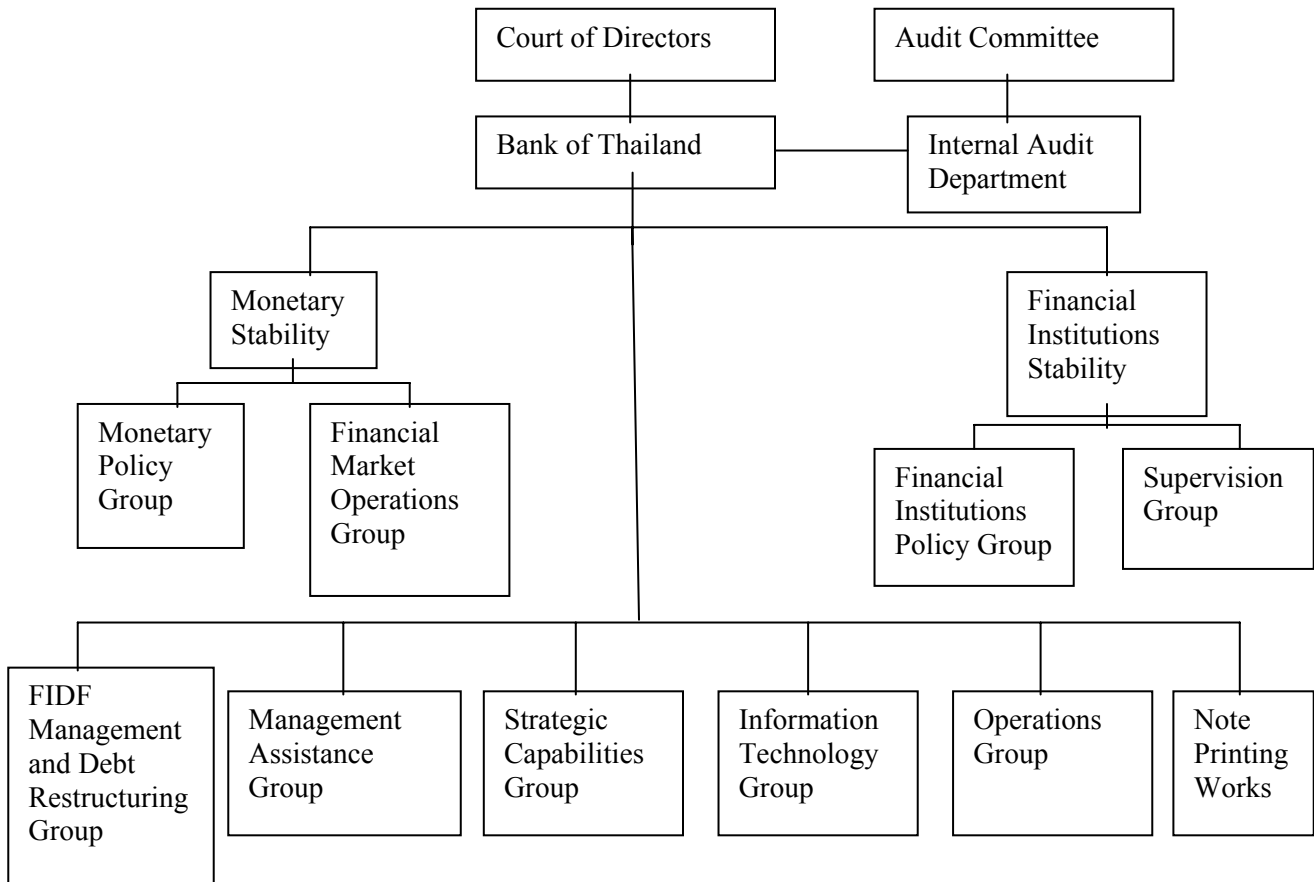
Court of Directors

Audit Committee

Bank of Thailand

Internal Audit Department

Monetary Stability

Financial Institutions Stability

Monetary Policy Group

Financial Market Operations Group

Financial Institutions Policy Group

Supervision Group

FIDF Management and Debt Restructuring Group

Management Assistance Group

Strategic Capabilities Group

Information Technology Group

Operations Group

Note Printing Works